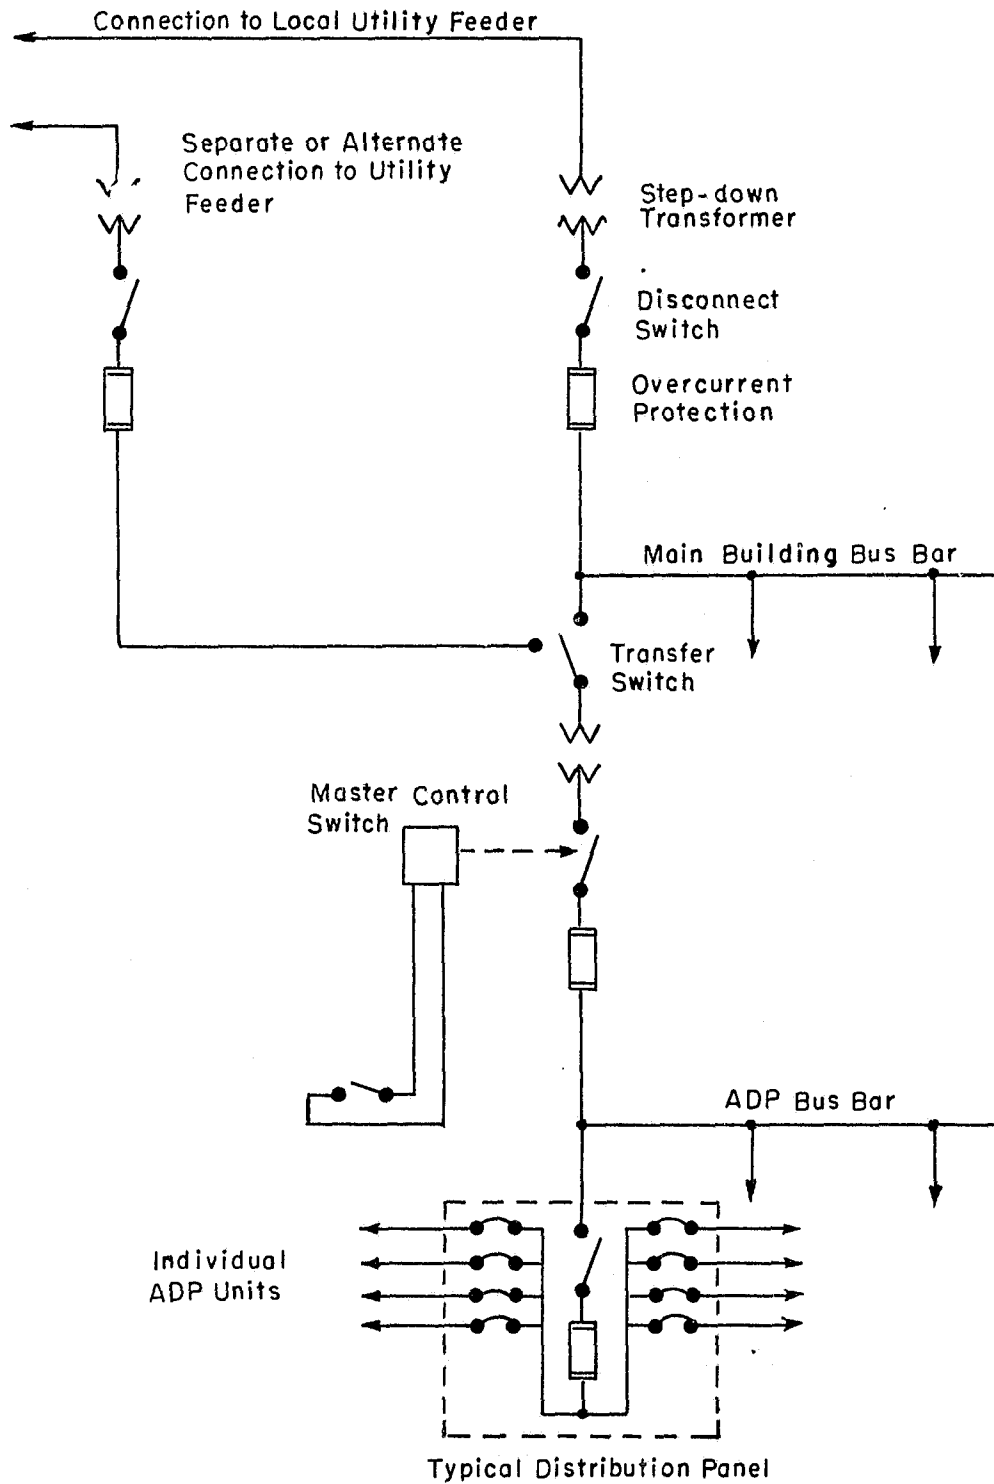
Connection to Local Utility Feeder

Separate or Alternate Connection to Utility Feeder

Step-down Transformer

Disconnect Switch

Overcurrent Protection

Main Building Bus Bar

Transfer Switch

Master Control Switch

ADP Bus Bar

Individual ADP Units

Typical Distribution Panel